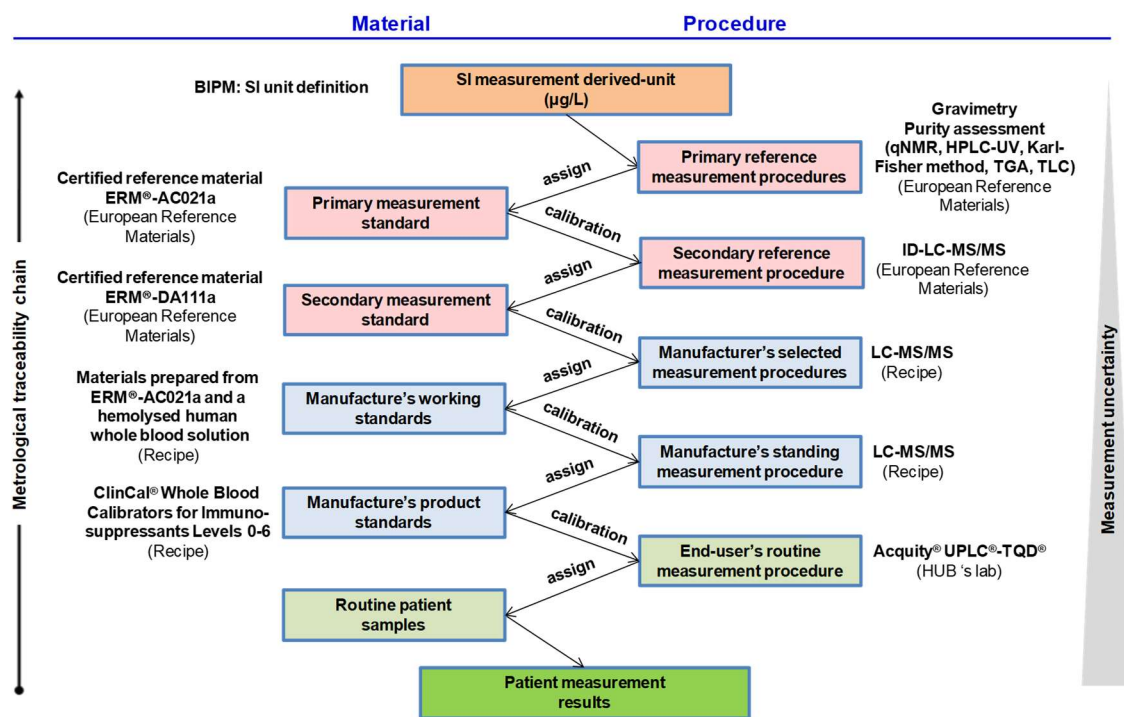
Material

Procedure

Metrological traceability chain

Measurement uncertainty

BIPM: SI unit definition

SI measurement derived-unit (μg/L)

Gravimetry
Purity assessment (qNMR, HPLC-UV, Karl-Fisher method, TGA, TLC)
(European Reference Materials)

assign

Primary reference measurement procedures

Certified reference material ERM®-AC021a
(European Reference Materials)

Primary measurement standard

calibration

Secondary reference measurement procedure

ID-LC-MS/MS
(European Reference Materials)

assign

Certified reference material ERM®-DA111a
(European Reference Materials)

Secondary measurement standard

calibration

Manufacturer's selected measurement procedures

LC-MS/MS
(Recipe)

assign

Materials prepared from ERM®-AC021a and a hemolysed human whole blood solution
(Recipe)

Manufacture's working standards

calibration

Manufacture's standing measurement procedure

LC-MS/MS
(Recipe)

assign

ClinCal® Whole Blood Calibrators for Immunosuppressants Levels 0-6
(Recipe)

Manufacture's product standards

calibration

End-user's routine measurement procedure

Acquity® UPLC®-TQD®
(HUB 's lab)

assign

Routine patient samples

Patient measurement results